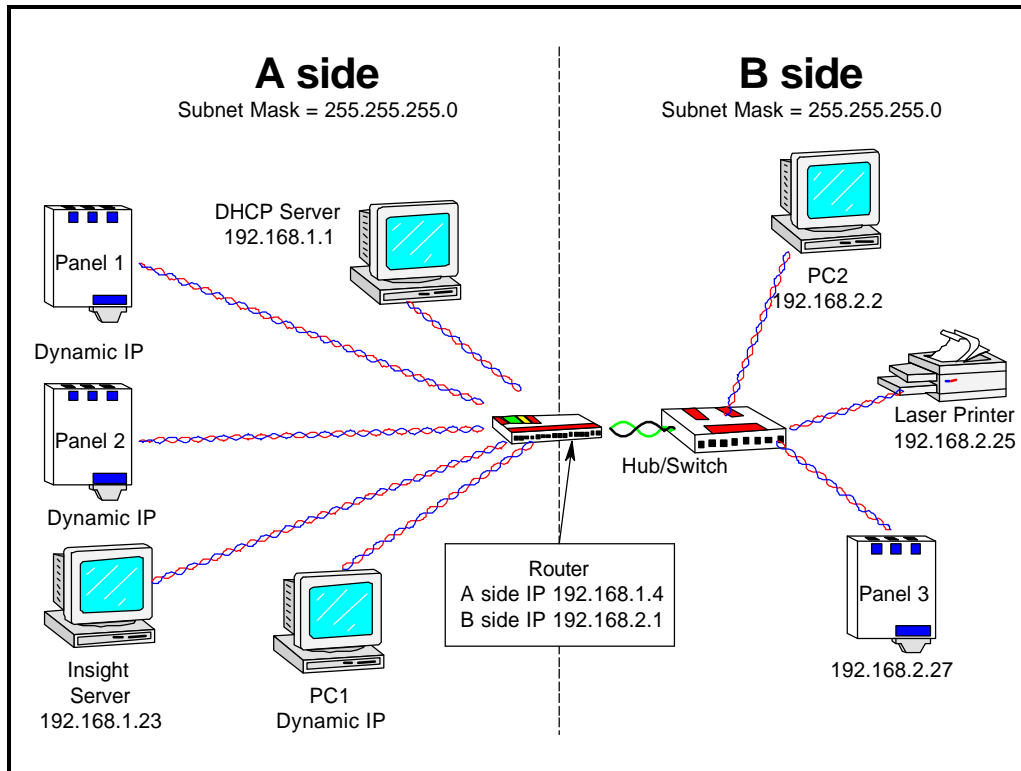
A side
Subnet Mask = 255.255.255.0

B side
Subnet Mask = 255.255.255.0

DHCP Server
192.168.1.1

Panel 1

Dynamic IP

Panel 2

Dynamic IP

Insight
Server
192.168.1.23

PC1
Dynamic IP

Router
A side IP 192.168.1.4
B side IP 192.168.2.1

Hub/Switch

PC2
192.168.2.2

Laser Printer
192.168.2.25

Panel 3

192.168.2.27